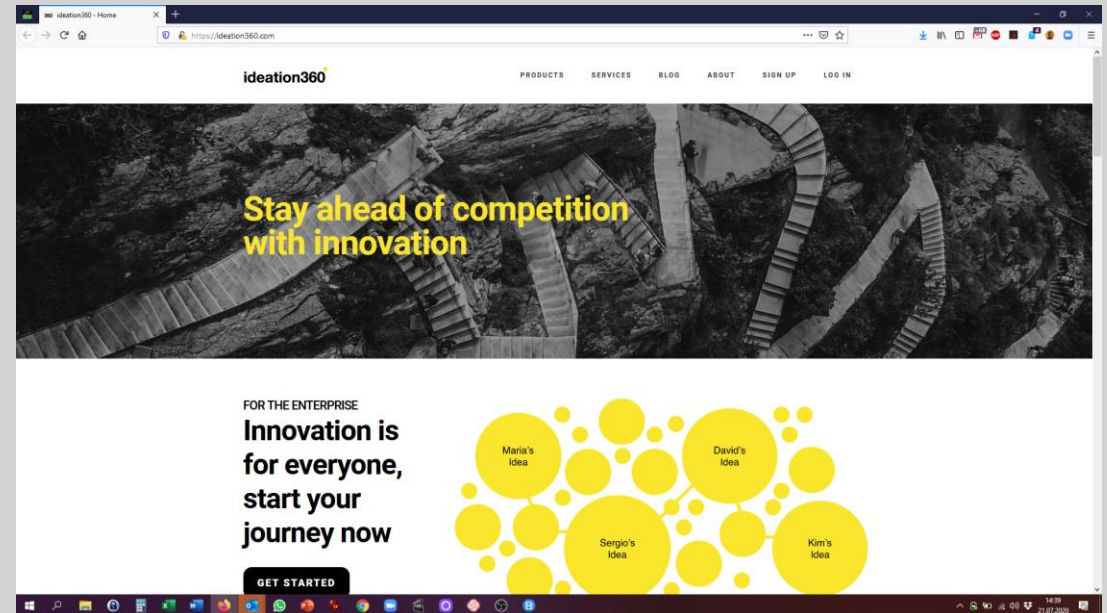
ideation360 - Home

https://ideation360.com

ideation360

PRODUCTS SERVICES BLOG ABOUT SIGN UP LOG IN

Stay ahead of competition with innovation

FOR THE ENTERPRISE

Innovation is for everyone, start your journey now

GET STARTED

Maria's Idea

David's Idea

Sergio's Idea

Kim's Idea

14:39
21.07.2020